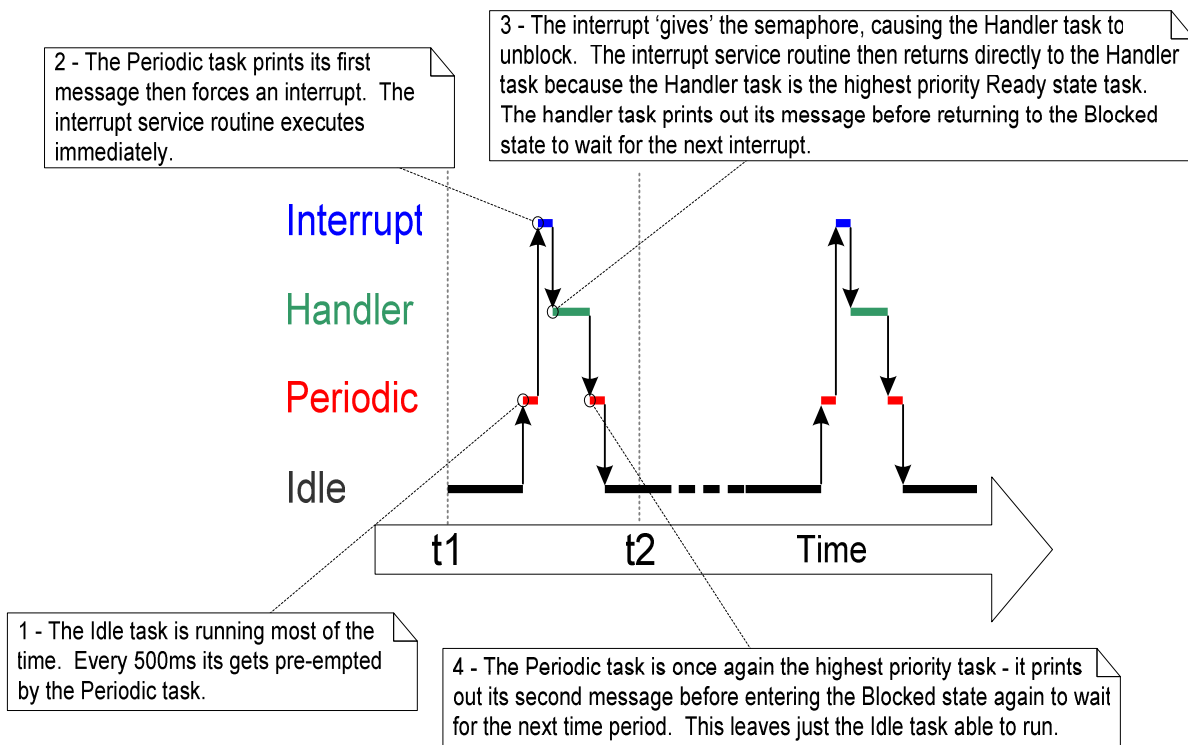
2 - The Periodic task prints its first message then forces an interrupt. The interrupt service routine executes immediately.

3 - The interrupt ‘gives’ the semaphore, causing the Handler task to unblock. The interrupt service routine then returns directly to the Handler task because the Handler task is the highest priority Ready state task. The handler task prints out its message before returning to the Blocked state to wait for the next interrupt.

Interrupt

Handler

Periodic

Idle

t1

t2

Time

1 - The Idle task is running most of the time. Every 500ms its gets pre-empted by the Periodic task.

4 - The Periodic task is once again the highest priority task - it prints out its second message before entering the Blocked state again to wait for the next time period. This leaves just the Idle task able to run.